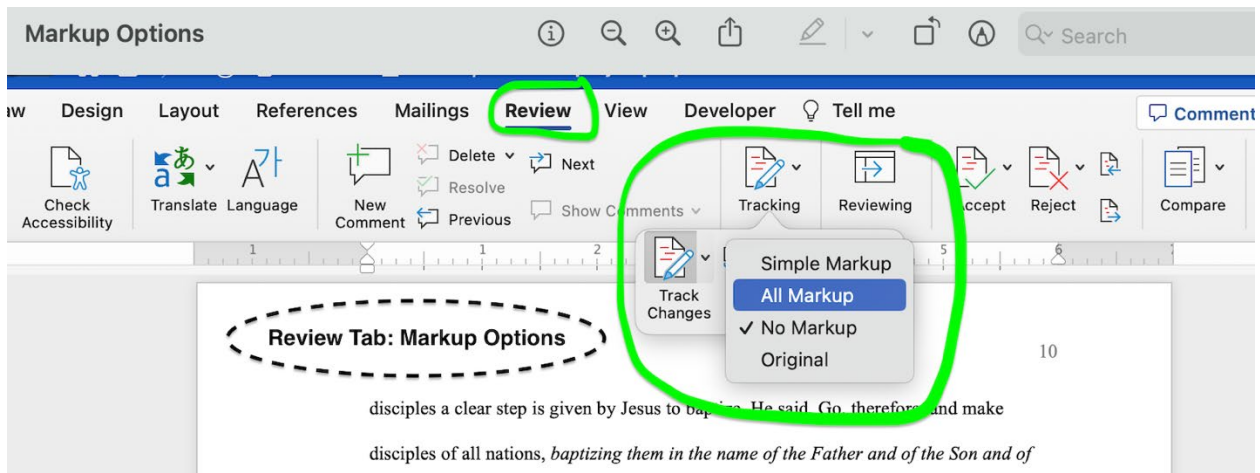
Markup Options

Search

aw Design Layout References Mailings Review View Developer Tell me

Comment

Check Accessibility

Translate Language

New Comment

Delete

Resolve

Previous

Next

Show Comments

Tracking

Reviewing

Accept

Reject

Compare

1 1 2 5 6

Track Changes

Simple Markup

All Markup

✓ No Markup

Original

Review Tab: Markup Options

10

disciples a clear step is given by Jesus to ba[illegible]ize. He said, Go, therefore and make

disciples of all nations, *baptizing them in the name of the Father and of the Son and of*